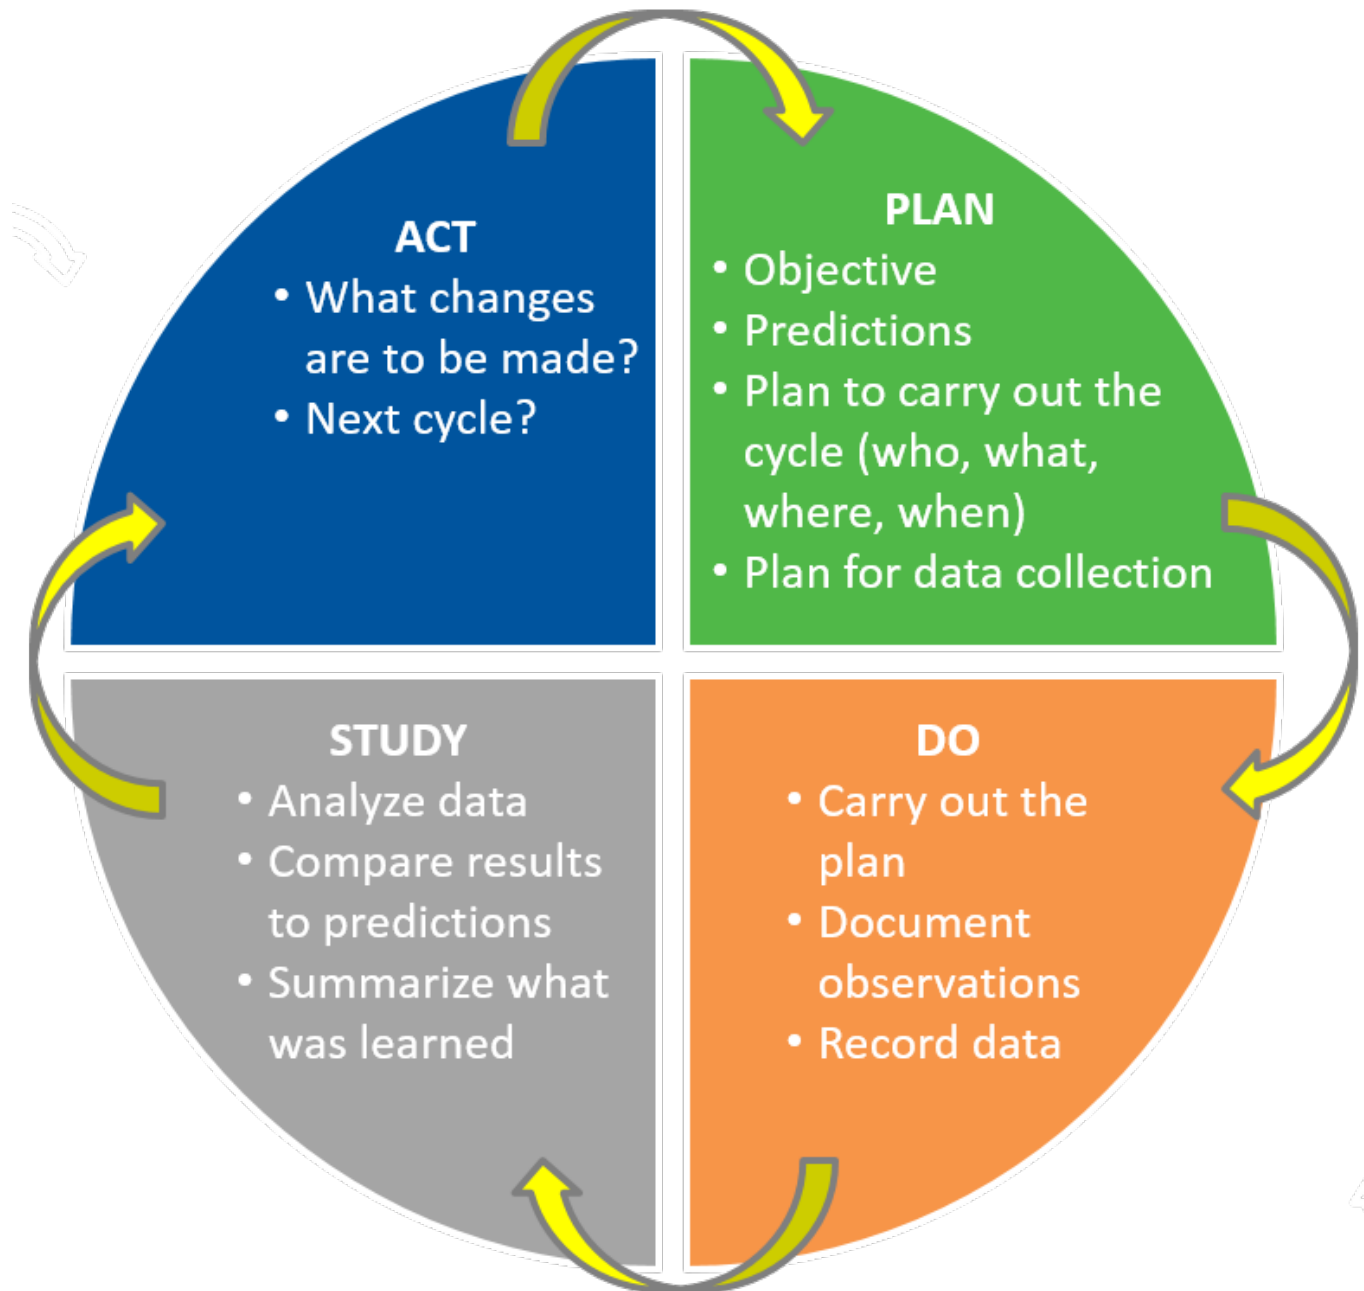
ACT
• What changes are to be made?
• Next cycle?

PLAN
• Objective
• Predictions
• Plan to carry out the cycle (who, what, where, when)
• Plan for data collection

STUDY
• Analyze data
• Compare results to predictions
• Summarize what was learned

DO
• Carry out the plan
• Document observations
• Record data